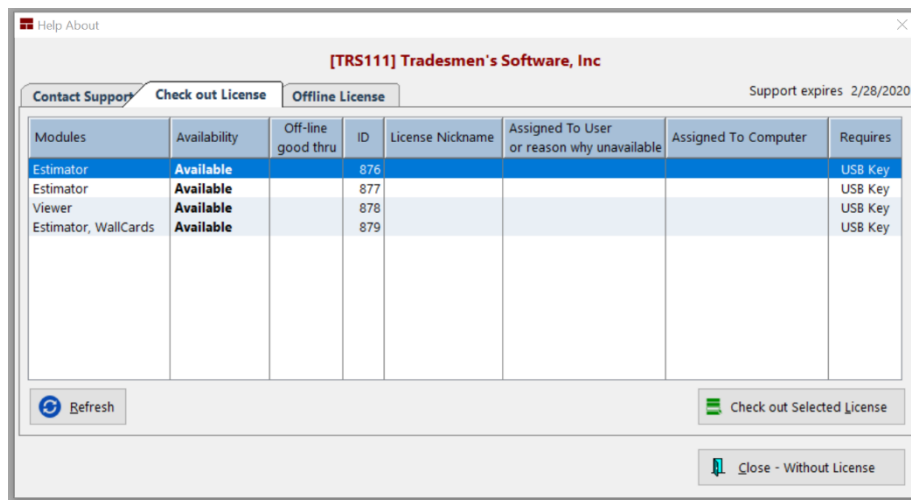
Help About

[TRS111] Tradesmen's Software, Inc

Contact Support | Check out License | Offline License

Support expires 2/28/2020

| Modules | Availability | Off-line good thru | ID | License Nickname | Assigned To User or reason why unavailable | Assigned To Computer | Requires |
|---|---|---|---|---|---|---|---|
| Estimator | **Available** | | 876 | | | | USB Key |
| Estimator | **Available** | | 877 | | | | USB Key |
| Viewer | **Available** | | 878 | | | | USB Key |
| Estimator, WallCards | **Available** | | 879 | | | | USB Key |

Refresh

Check out Selected License

Close - Without License